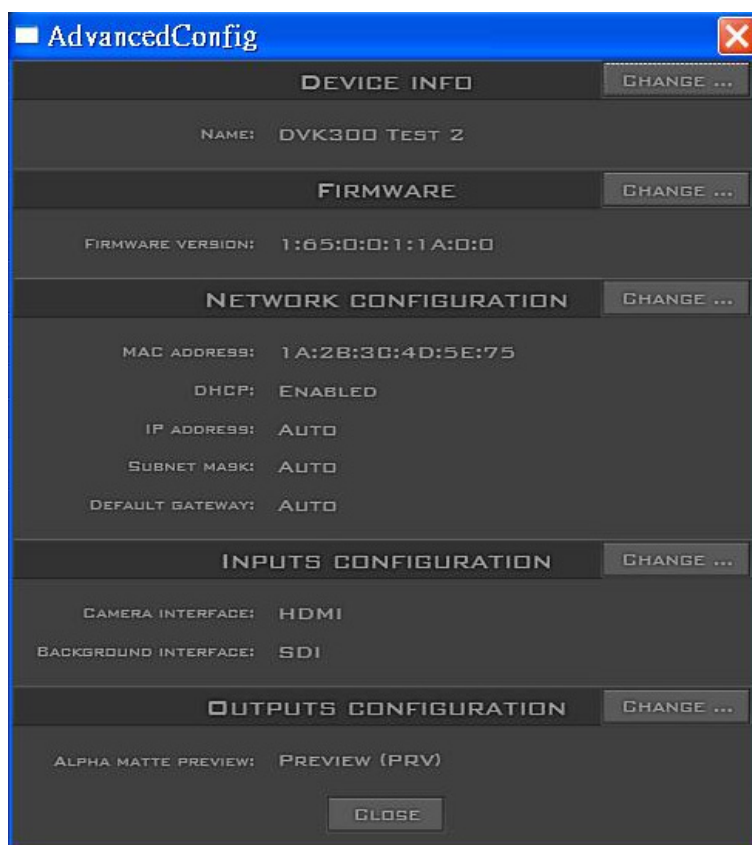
AdvancedConfig

Device info
Change ...

Name: DVK300 Test 2

Firmware
Change ...

Firmware version: 1:65:0:0:1:1A:0:0

Network configuration
Change ...

MAC address: 1A:2B:3C:4D:5E:75

DHCP: Enabled

IP address: Auto

Subnet mask: Auto

Default gateway: Auto

Inputs configuration
Change ...

Camera interface: HDMI

Background interface: SDI

Outputs configuration
Change ...

Alpha matte preview: Preview (PRV)

Close